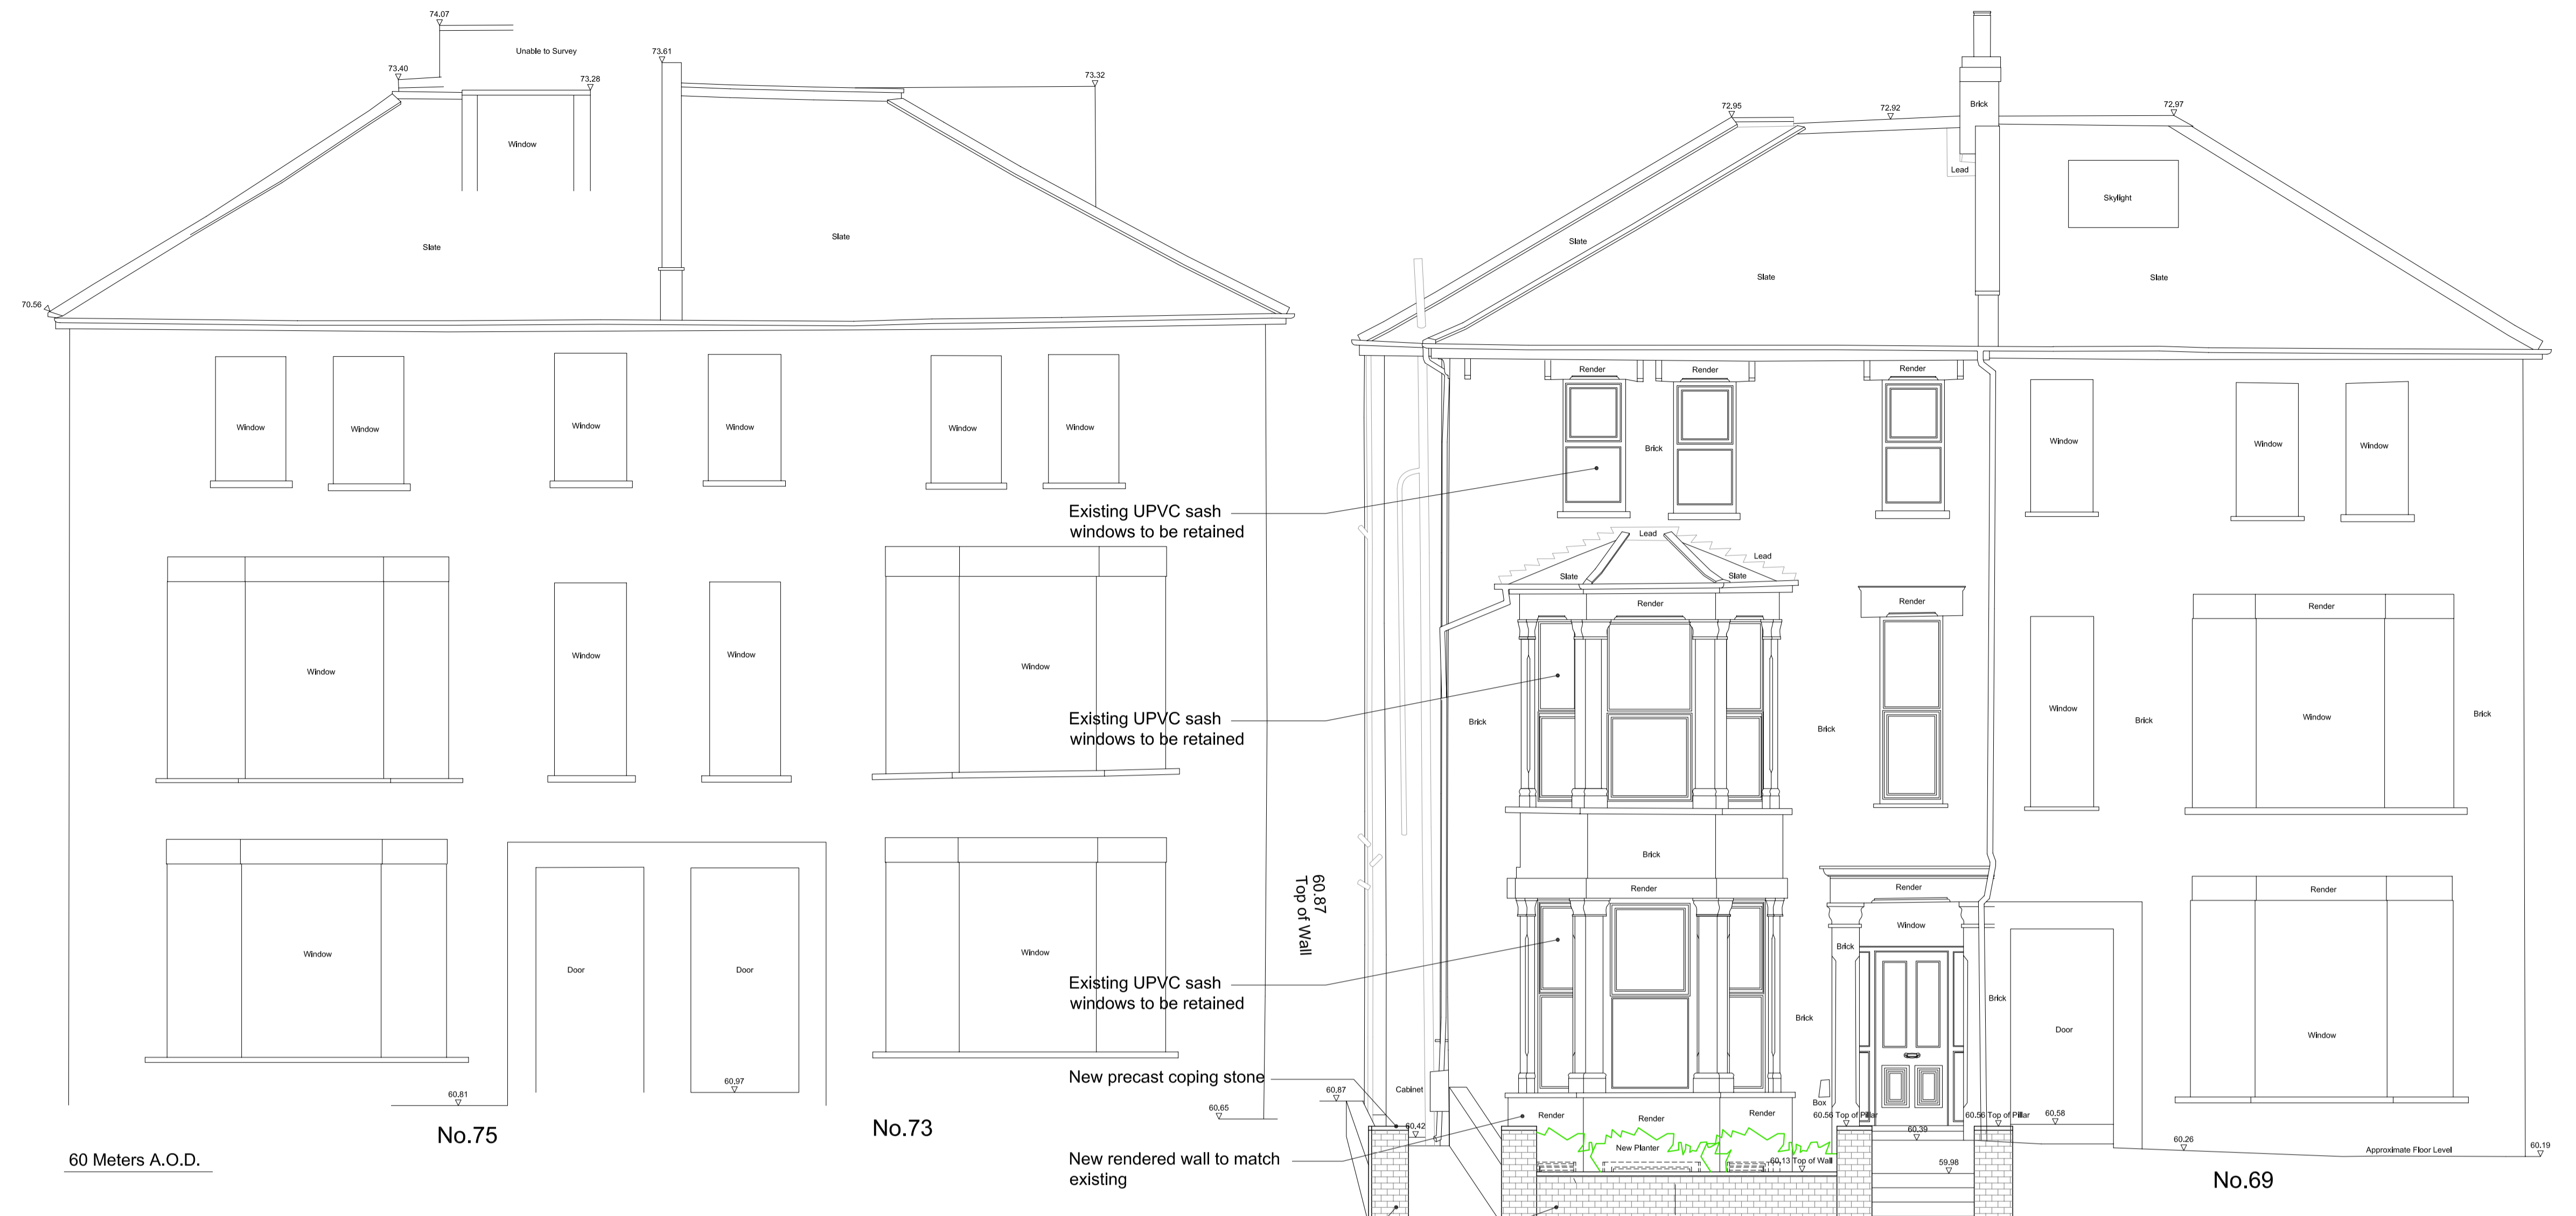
74.07
Unable to Survey
73.40
73.28
73.61
73.32
Window
Slate
Slate
70.56
Window
Window
Window
Window
Window
Window
Window
Window
Window
Window
Window
Window
Door
Door
60.81
60.97
No.75
No.73
60 Meters A.O.D.
60.65
60.87
Top of Wall
Existing UPVC sash windows to be retained
Existing UPVC sash windows to be retained
Existing UPVC sash windows to be retained
New precast coping stone
New rendered wall to match existing
72.95
72.92
Brick
72.97
Lead
Skylight
Slate
Slate
Slate
Render
Render
Render
Brick
Window
Window
Window
Lead
Lead
Slate
Slate
Render
Render
Render
Brick
Brick
Window
Brick
Window
Brick
Brick
Render
Render
Render
Window
Brick
Brick
Brick
Door
Window
60.87
Cabinet
60.42
Render
Render
Render
New Planter
Box
60.56 Top of Pillar
60.56 Top of Pillar
60.58
60.39
60.13 Top of Wall
59.98
60.26
Approximate Floor Level
60.19
No.69